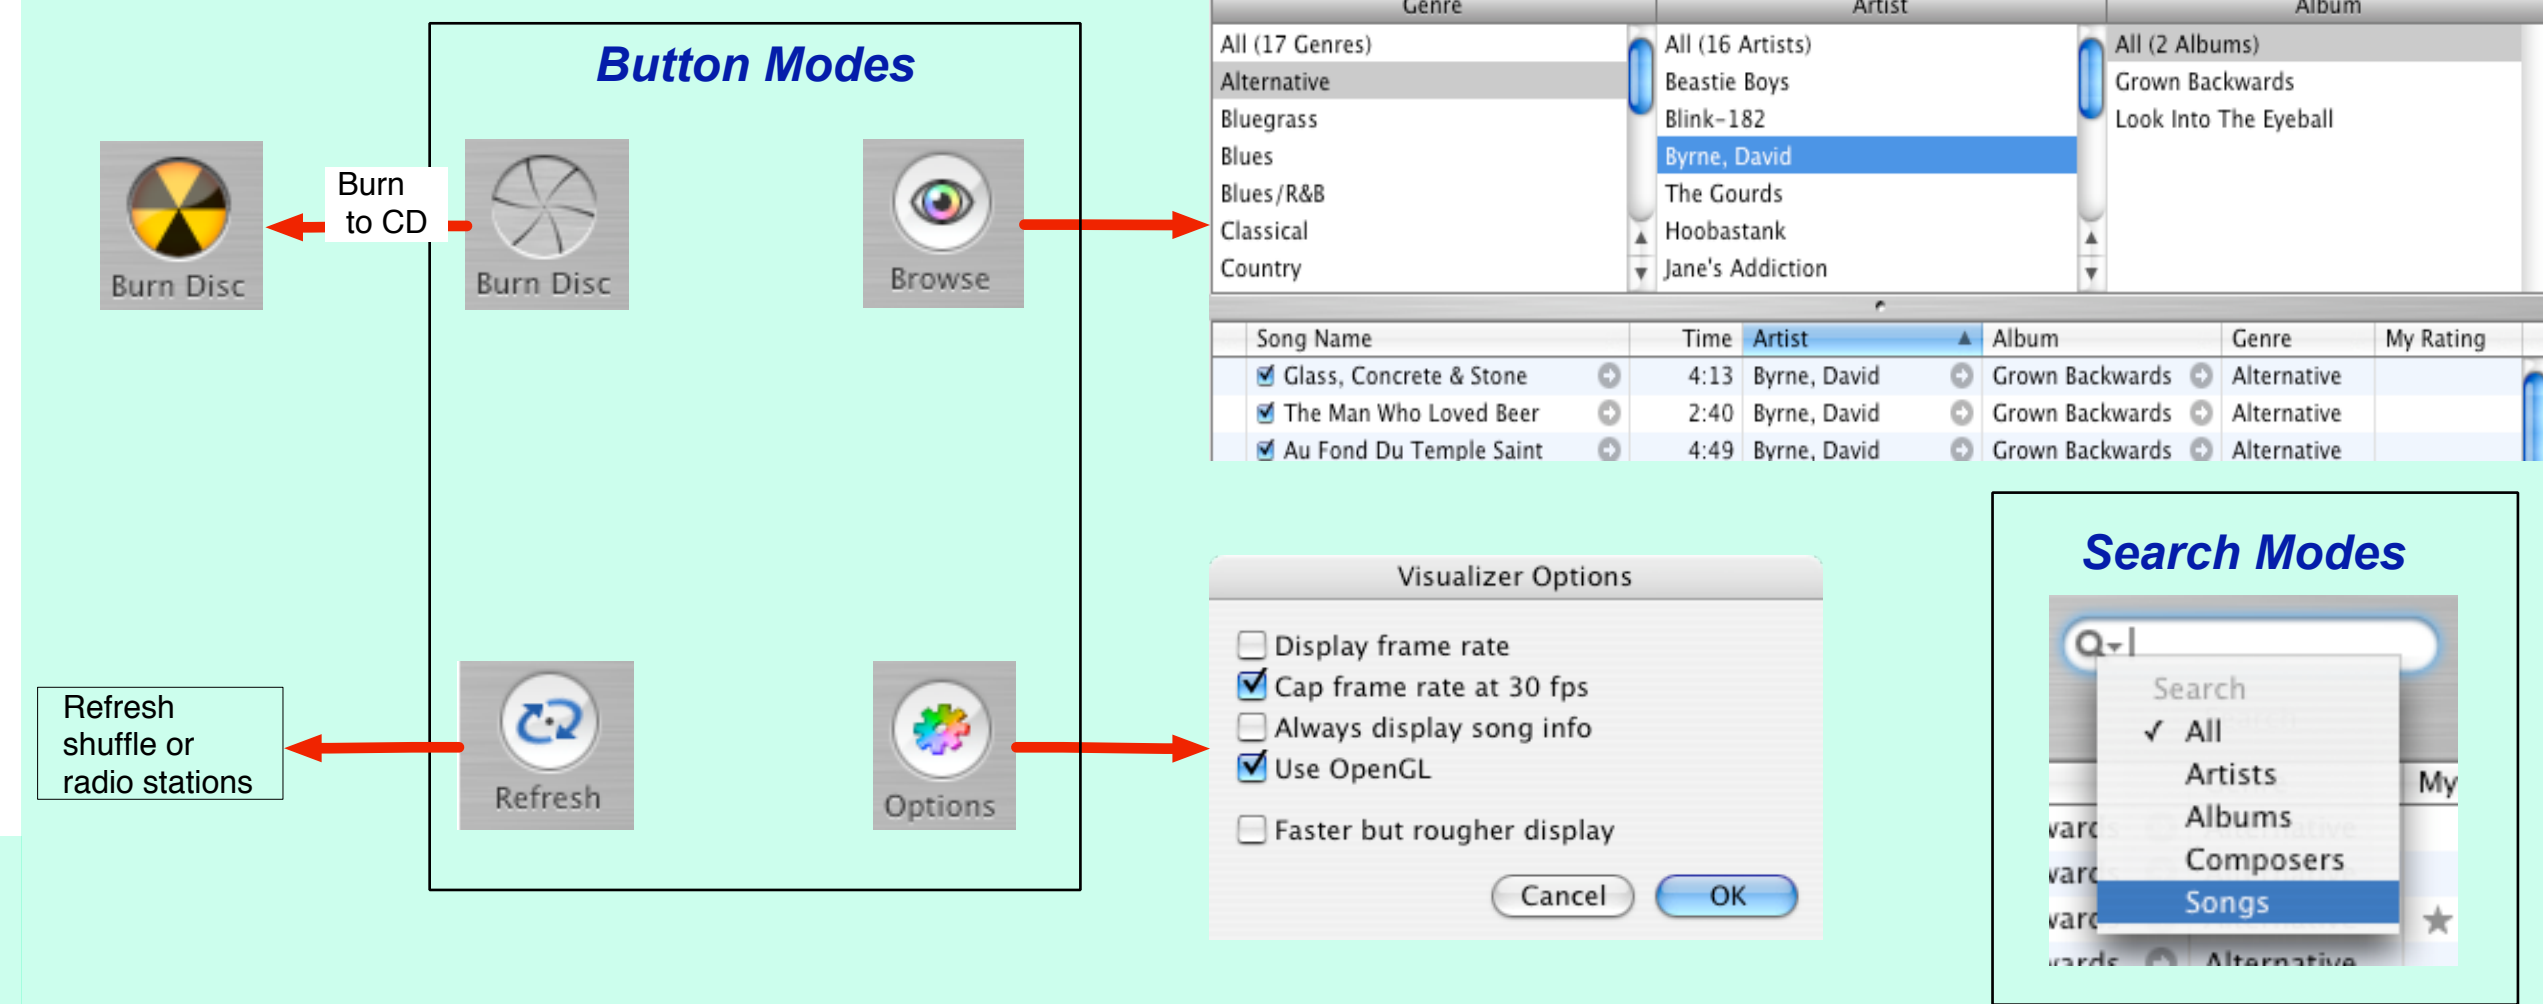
Button Modes

Burn Disc

Burn to CD

Burn Disc

Browse

Refresh shuffle or radio stations

Refresh

Options

| Genre | Artist | Album |
|---|---|---|
| All (17 Genres) | All (16 Artists) | All (2 Albums) |
| Alternative | Beastie Boys | Grown Backwards |
| Bluegrass | Blink-182 | Look Into The Eyeball |
| Blues | Byrne, David | |
| Blues/R&B | The Gourds | |
| Classical | Hoobastank | |
| Country | Jane's Addiction | |

| Song Name | Time | Artist | Album | Genre | My Rating |
|---|---|---|---|---|---|
| Glass, Concrete & Stone | 4:13 | Byrne, David | Grown Backwards | Alternative | |
| The Man Who Loved Beer | 2:40 | Byrne, David | Grown Backwards | Alternative | |
| Au Fond Du Temple Saint | 4:49 | Byrne, David | Grown Backwards | Alternative | |

Visualizer Options

Display frame rate
Cap frame rate at 30 fps
Always display song info
Use OpenGL

Faster but rougher display

Cancel OK

Search Modes

Search
✓ All
Artists
Albums
Composers
Songs

My